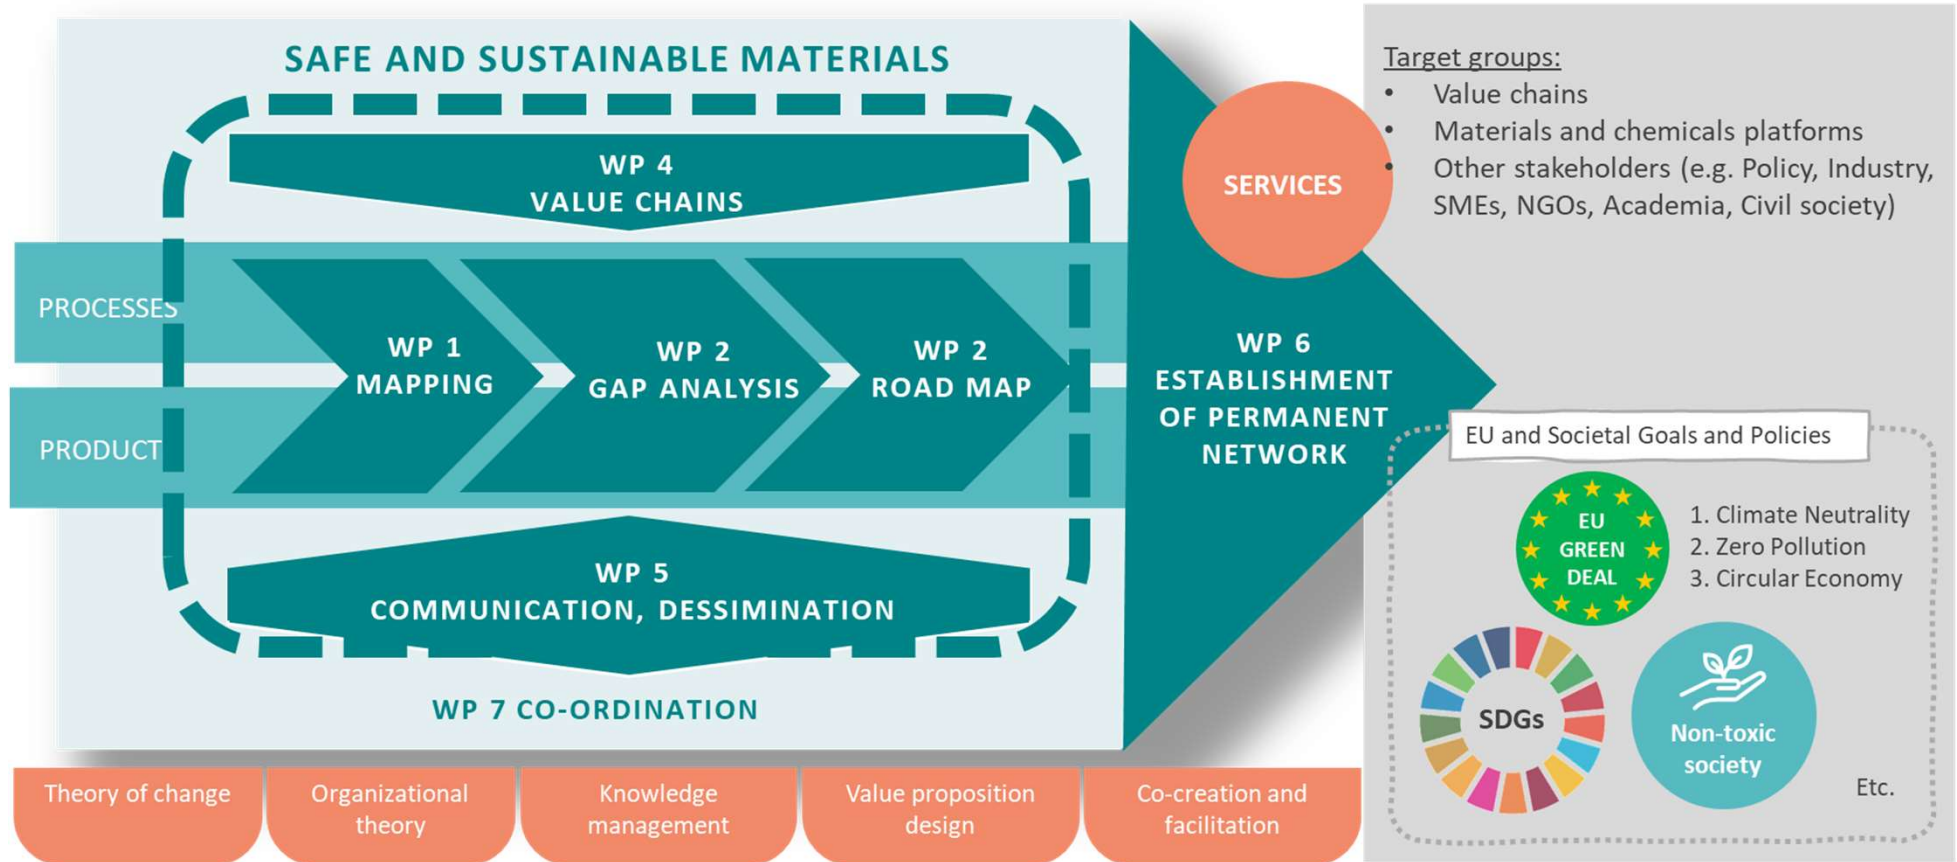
SAFE AND SUSTAINABLE MATERIALS

WP 4
VALUE CHAINS

PROCESSES

PRODUCT

WP 1
MAPPING

WP 2
GAP ANALYSIS

WP 2
ROAD MAP

WP 5
COMMUNICATION, DESSIMINATION

WP 7 CO-ORDINATION

SERVICES

WP 6
ESTABLISHMENT OF PERMANENT NETWORK

Target groups:
• Value chains
• Materials and chemicals platforms
• Other stakeholders (e.g. Policy, Industry, SMEs, NGOs, Academia, Civil society)

EU and Societal Goals and Policies

EU GREEN DEAL

1. Climate Neutrality
2. Zero Pollution
3. Circular Economy

SDGs

Non-toxic society

Etc.

Theory of change

Organizational theory

Knowledge management

Value proposition design

Co-creation and facilitation